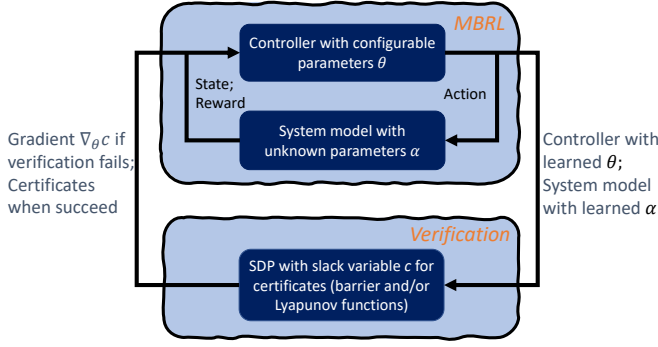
MBRL

Controller with configurable parameters $\theta$

State; Reward

Action

System model with unknown parameters $\alpha$

Gradient $\nabla_{\theta}c$ if verification fails; Certificates when succeed

Controller with learned $\theta$; System model with learned $\alpha$

Verification

SDP with slack variable $c$ for certificates (barrier and/or Lyapunov functions)